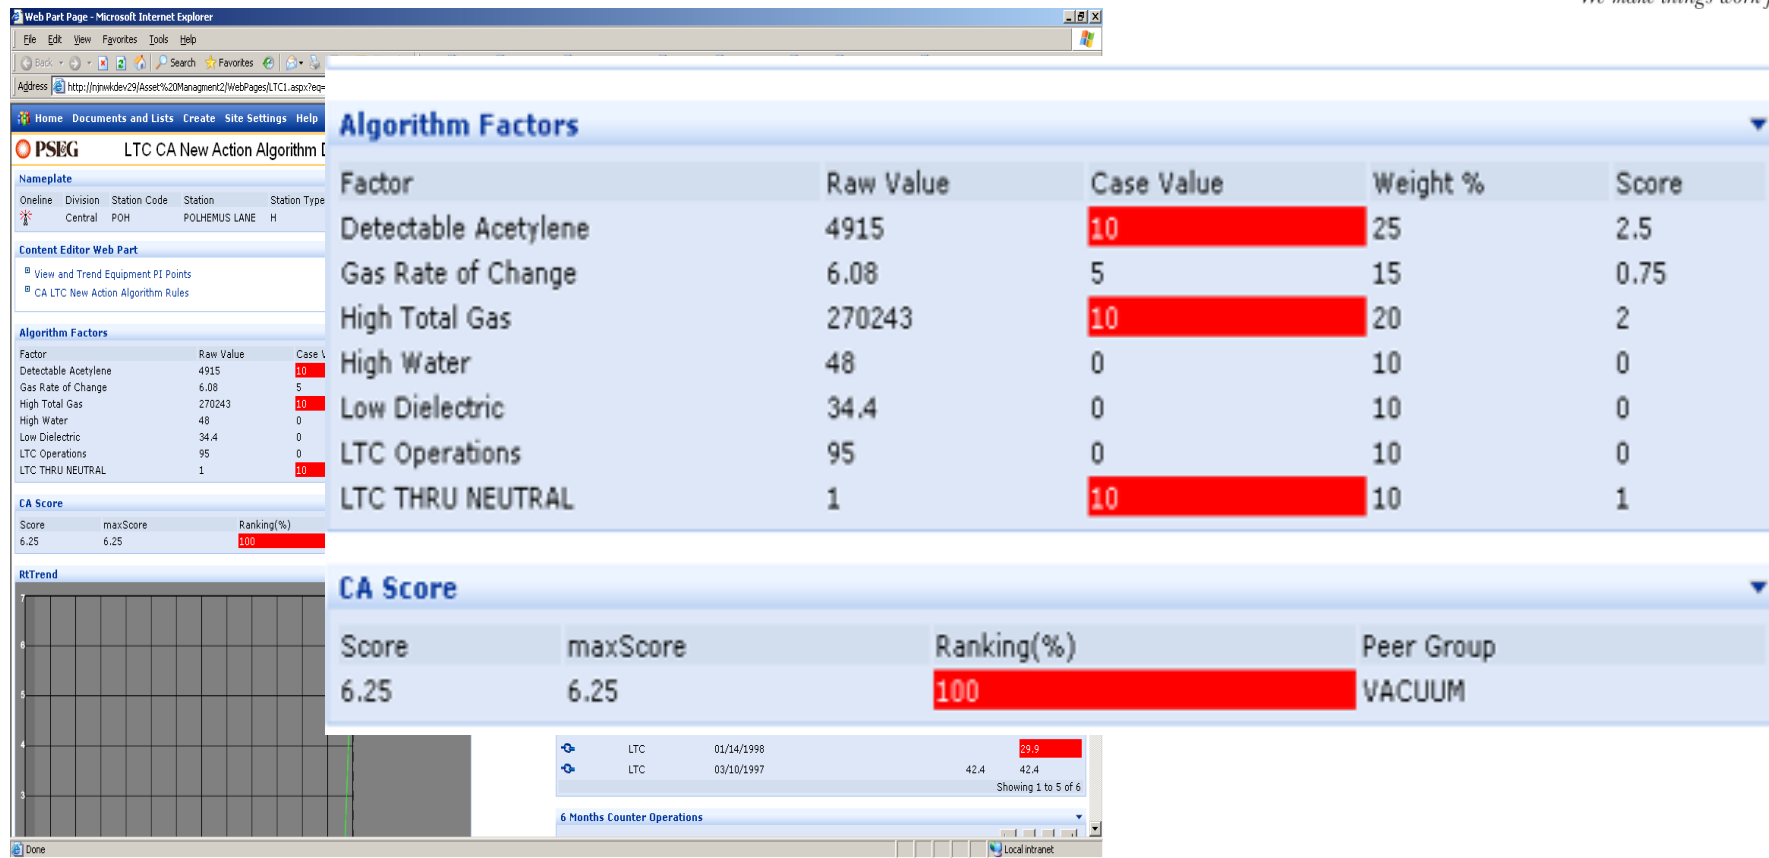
Web Part Page - Microsoft Internet Explorer

File Edit View Favorites Tools Help

Back Search Favorites

Address http://njnwkdev29/Asset%20Managment2/WebPages/LTC1.aspx?eq=

Home Documents and Lists Create Site Settings Help

PSEG LTC CA New Action Algorithm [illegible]

Nameplate

| Oneline | Division | Station Code | Station | Station Type |
|---|---|---|---|---|
| | Central | POH | POLHEMUS LANE | H |

Content Editor Web Part

View and Trend Equipment PI Points
CA LTC New Action Algorithm Rules

Algorithm Factors

| Factor | Raw Value | Case Value | Weight % | Score |
|---|---|---|---|---|
| Detectable Acetylene | 4915 | 10 | 25 | 2.5 |
| Gas Rate of Change | 6.08 | 5 | 15 | 0.75 |
| High Total Gas | 270243 | 10 | 20 | 2 |
| High Water | 48 | 0 | 10 | 0 |
| Low Dielectric | 34.4 | 0 | 10 | 0 |
| LTC Operations | 95 | 0 | 10 | 0 |
| LTC THRU NEUTRAL | 1 | 10 | 10 | 1 |

CA Score

| Score | maxScore | Ranking(%) | Peer Group |
|---|---|---|---|
| 6.25 | 6.25 | 100 | VACUUM |

RtTrend

7
6
5
4
3

| | LTC | 01/14/1998 | | 29.9 |
|---|---|---|---|---|
| | LTC | 03/10/1997 | 42.4 | 42.4 |

Showing 1 to 5 of 6

6 Months Counter Operations

Done

Local intranet